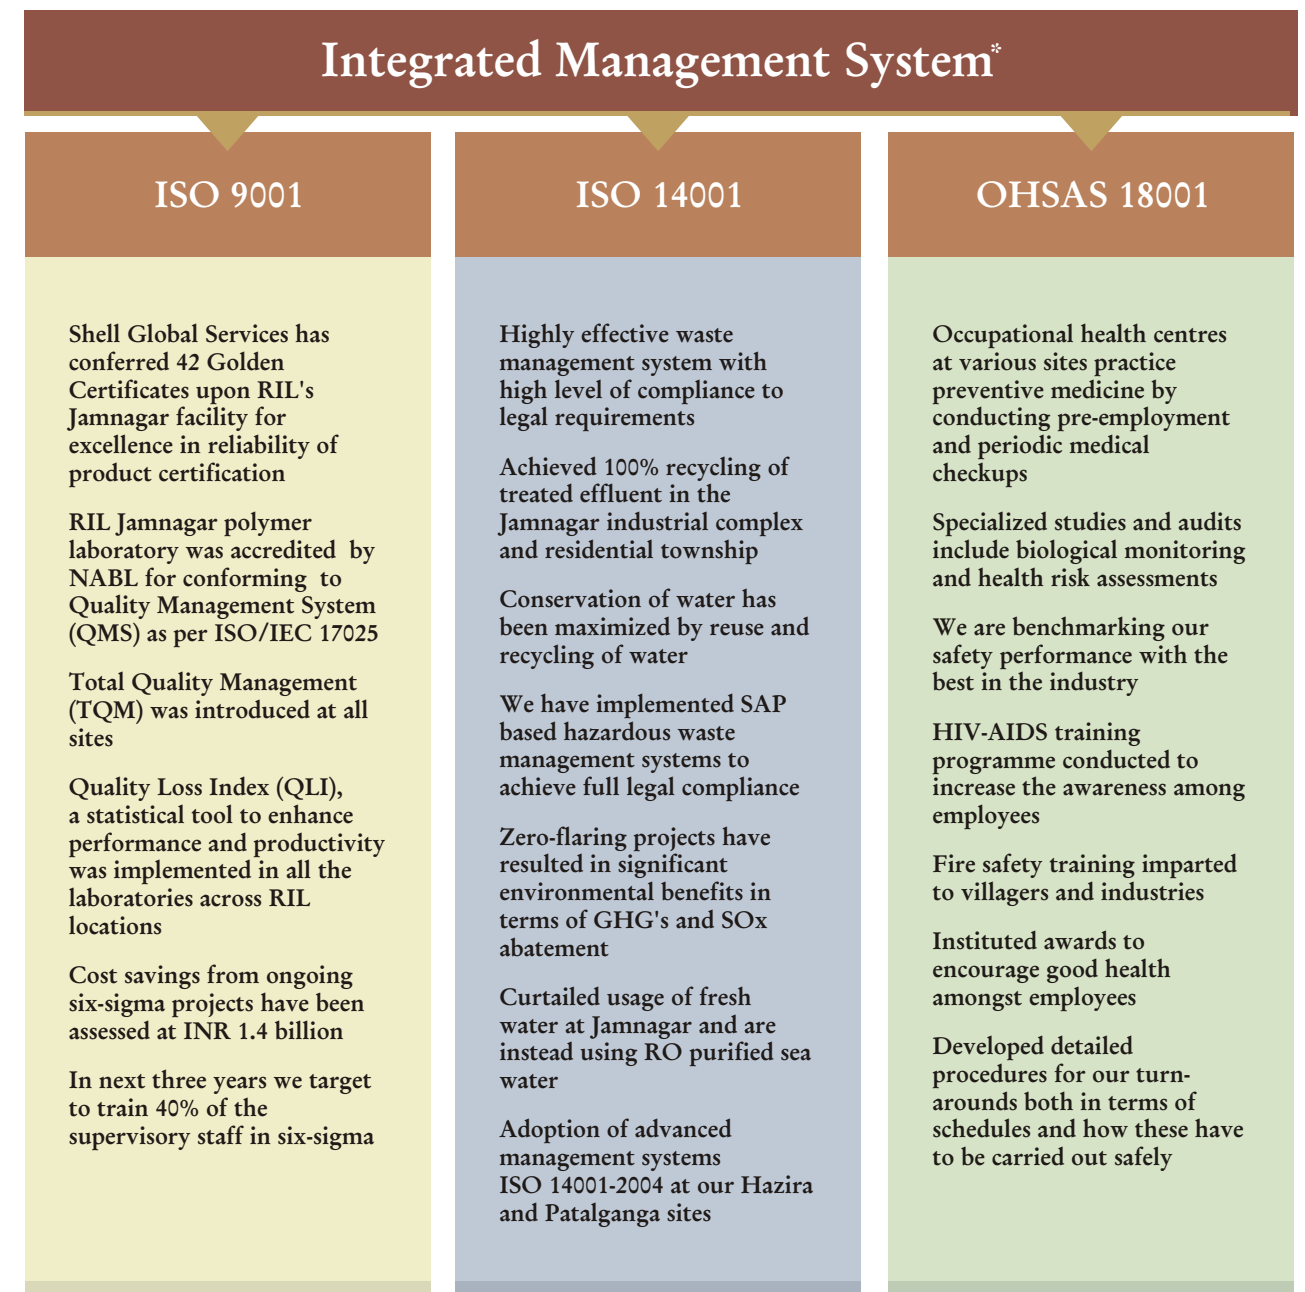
Integrated Management System*

ISO 9001

Shell Global Services has conferred 42 Golden Certificates upon RIL's Jamnagar facility for excellence in reliability of product certification

RIL Jamnagar polymer laboratory was accredited by NABL for conforming to Quality Management System (QMS) as per ISO/IEC 17025

Total Quality Management (TQM) was introduced at all sites

Quality Loss Index (QLI), a statistical tool to enhance performance and productivity was implemented in all the laboratories across RIL locations

Cost savings from ongoing six-sigma projects have been assessed at INR 1.4 billion

In next three years we target to train 40% of the supervisory staff in six-sigma

ISO 14001

Highly effective waste management system with high level of compliance to legal requirements

Achieved 100% recycling of treated effluent in the Jamnagar industrial complex and residential township

Conservation of water has been maximized by reuse and recycling of water

We have implemented SAP based hazardous waste management systems to achieve full legal compliance

Zero-flaring projects have resulted in significant environmental benefits in terms of GHG's and SOx abatement

Curtailed usage of fresh water at Jamnagar and are instead using RO purified sea water

Adoption of advanced management systems ISO 14001-2004 at our Hazira and Patalganga sites

OHSAS 18001

Occupational health centres at various sites practice preventive medicine by conducting pre-employment and periodic medical checkups

Specialized studies and audits include biological monitoring and health risk assessments

We are benchmarking our safety performance with the best in the industry

HIV-AIDS training programme conducted to increase the awareness among employees

Fire safety training imparted to villagers and industries

Instituted awards to encourage good health amongst employees

Developed detailed procedures for our turnarounds both in terms of schedules and how these have to be carried out safely